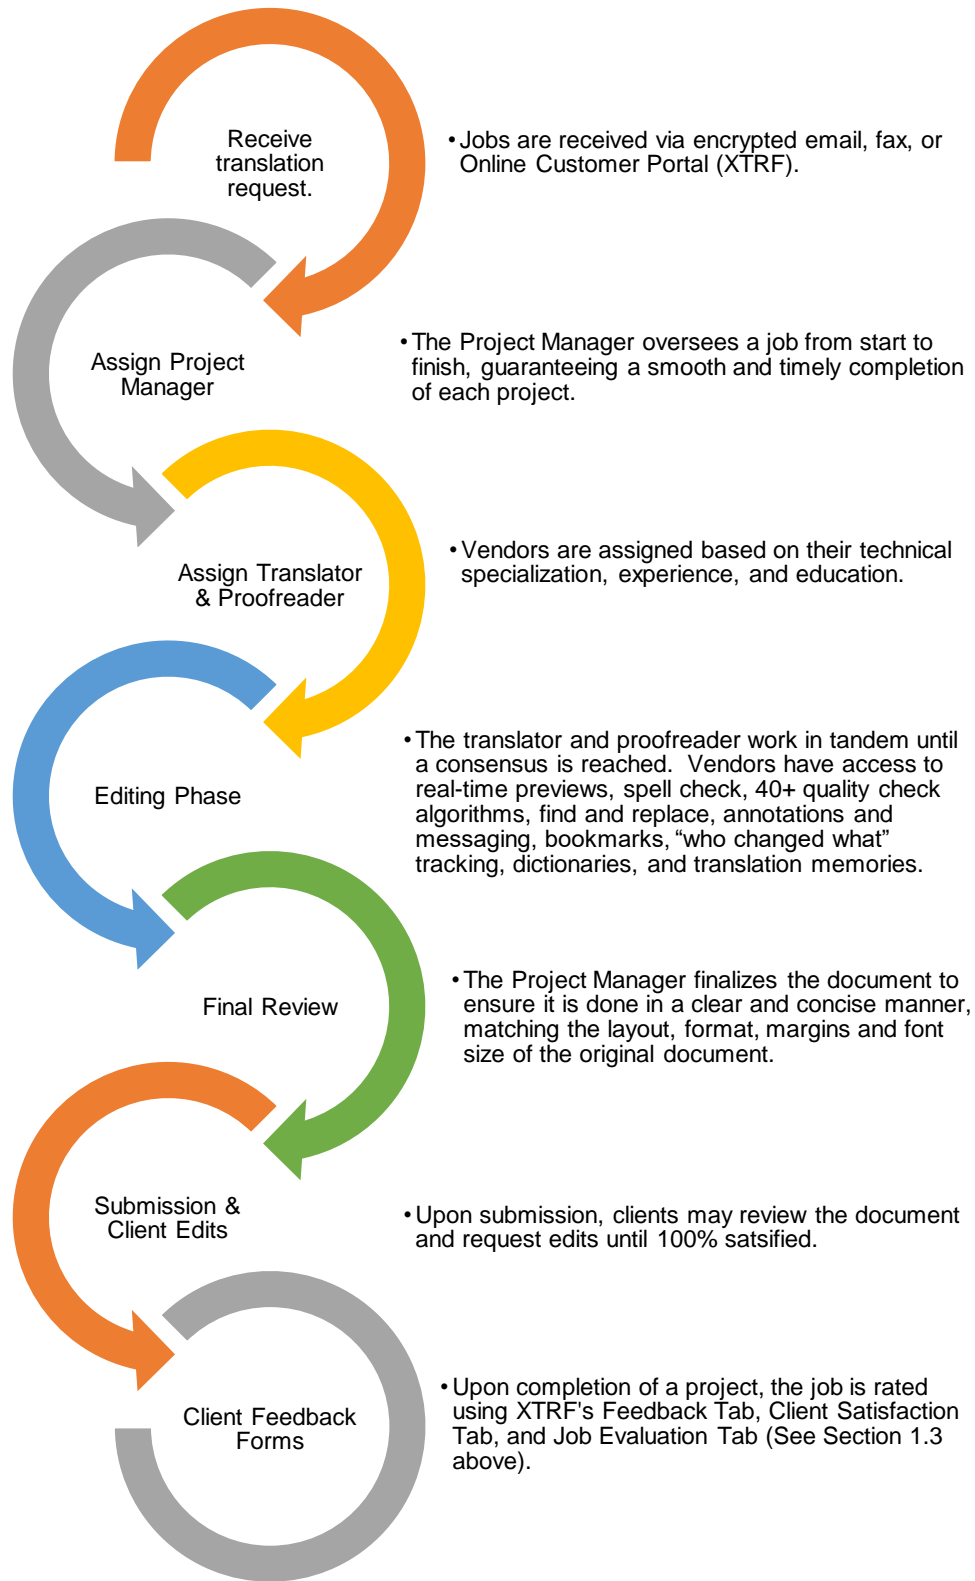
Receive translation request.

• Jobs are received via encrypted email, fax, or Online Customer Portal (XTRF).

Assign Project Manager

• The Project Manager oversees a job from start to finish, guaranteeing a smooth and timely completion of each project.

Assign Translator & Proofreader

• Vendors are assigned based on their technical specialization, experience, and education.

Editing Phase

• The translator and proofreader work in tandem until a consensus is reached. Vendors have access to real-time previews, spell check, 40+ quality check algorithms, find and replace, annotations and messaging, bookmarks, “who changed what” tracking, dictionaries, and translation memories.

Final Review

• The Project Manager finalizes the document to ensure it is done in a clear and concise manner, matching the layout, format, margins and font size of the original document.

Submission & Client Edits

• Upon submission, clients may review the document and request edits until 100% satsified.

Client Feedback Forms

• Upon completion of a project, the job is rated using XTRF's Feedback Tab, Client Satisfaction Tab, and Job Evaluation Tab (See Section 1.3 above).